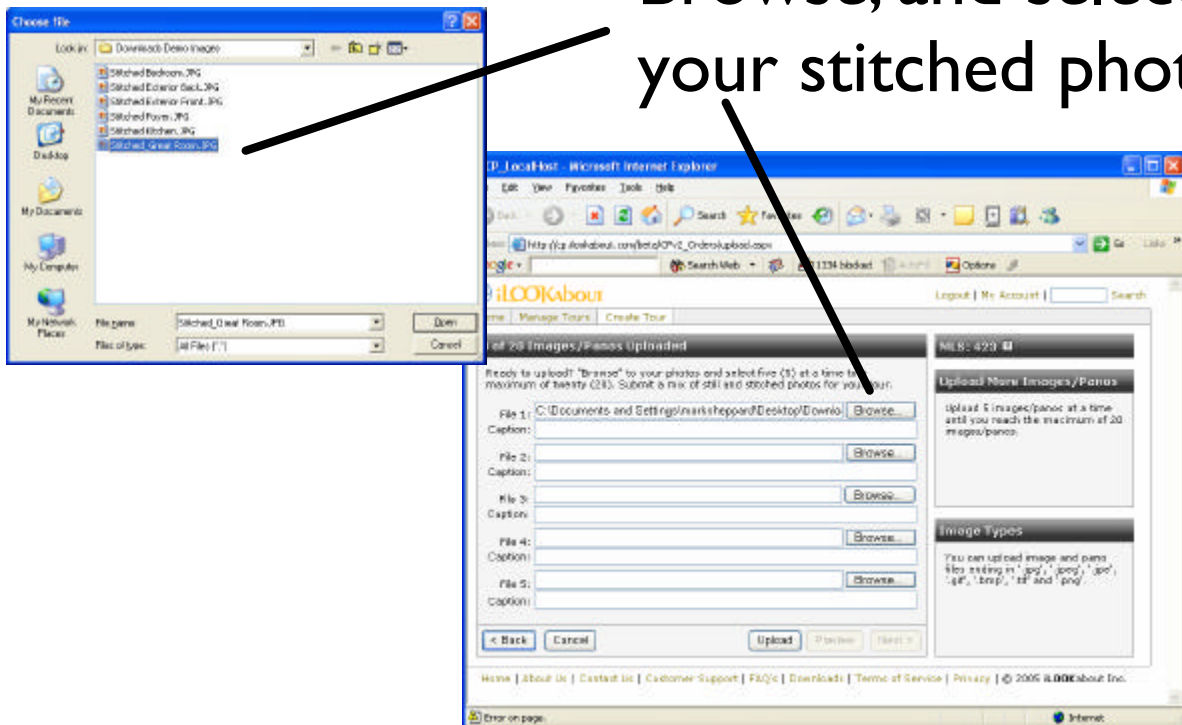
Browse, and select your stitched phot

Choose file

Look in: Downloads Demo Images

Stitched Bedroom.JPG
Stitched Exterior Back.JPG
Stitched Exterior Front.JPG
Stitched Foyer.JPG
Stitched Kitchen.JPG
Stitched_Great Room.JPG

My Recent Documents
Desktop
My Documents
My Computer
My Network Places

File name: Stitched_Great Room.JPG
Files of type: All Files (*.*)
Open
Cancel

CP_LocalHost - Microsoft Internet Explorer
File Edit View Favorites Tools Help
Back Search Favorites
Address http://cp.ilookabout.com/beta/CPv2_Orders/upload.aspx
Go Links
Google Search Web 1334 blocked AutoFill Options

iLOOKabout
Logout | My Account | Search
Home | Manage Tours | Create Tour

0 of 20 Images/Panos Uploaded
MLS: 423

Ready to upload? "Browse" to your photos and select five (5) at a time to a maximum of twenty (20). Submit a mix of still and stitched photos for your tour.

File 1: C:\Documents and Settings\marksheppard\Desktop\Downlo Browse...
Caption:
File 2: Browse...
Caption:
File 3: Browse...
Caption:
File 4: Browse...
Caption:
File 5: Browse...
Caption:

< Back Cancel Upload Preview Next >

Upload More Images/Panos
Upload 5 images/panos at a time until you reach the maximum of 20 images/panos.

Image Types
You can upload image and pano files ending in '.jpg', '.jpeg', '.jpe', '.gif', '.bmp', '.tif' and '.png'.

Home | About Us | Contact Us | Customer Support | FAQ's | Downloads | Terms of Service | Privacy | © 2005 iLOOKabout Inc.

Error on page.
Internet